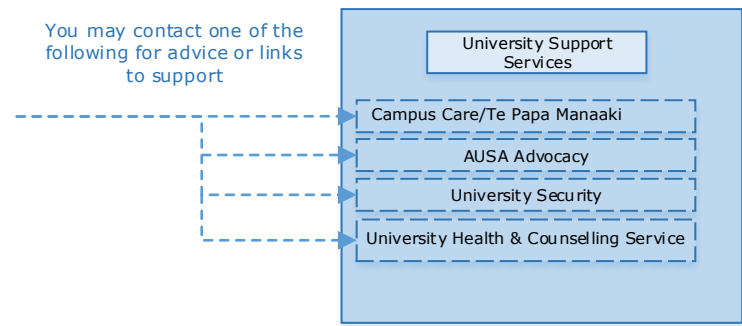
You may contact one of the following for advice or links to support

University Support Services

Campus Care/Te Papa Manaaki

AUSA Advocacy

University Security

University Health & Counselling Service